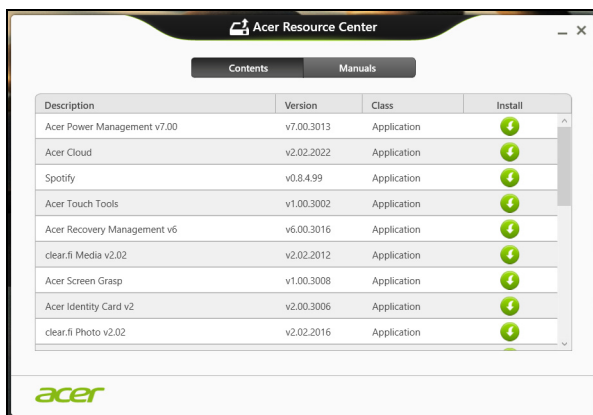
Acer Resource Center

_ ×

Contents | Manuals

| Description | Version | Class | Install |
|---|---|---|---|
| Acer Power Management v7.00 | v7.00.3013 | Application | |
| Acer Cloud | v2.02.2022 | Application | |
| Spotify | v0.8.4.99 | Application | |
| Acer Touch Tools | v1.00.3002 | Application | |
| Acer Recovery Management v6 | v6.00.3016 | Application | |
| clear.fi Media v2.02 | v2.02.2012 | Application | |
| Acer Screen Grasp | v1.00.3008 | Application | |
| Acer Identity Card v2 | v2.00.3006 | Application | |
| clear.fi Photo v2.02 | v2.02.2016 | Application | |

acer